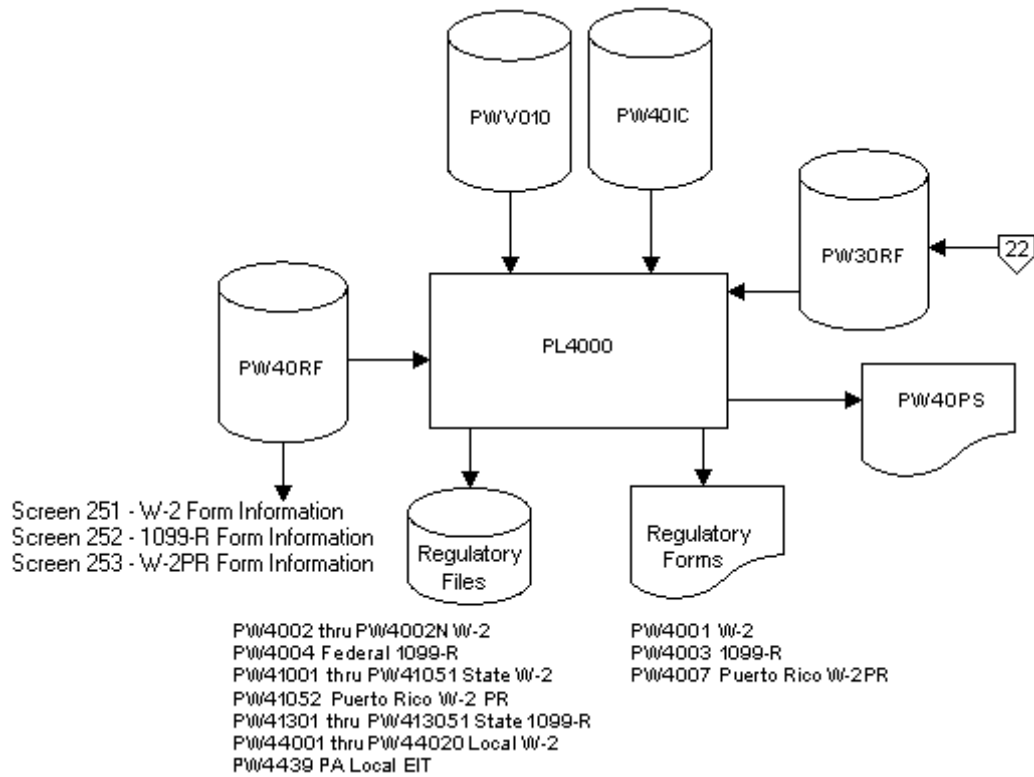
PWV010

PW40IC

PW30RF

22

PW40RF

PL4000

PW40PS

Screen 251 - W-2 Form Information
Screen 252 - 1099-R Form Information
Screen 253 - W-2PR Form Information

Regulatory Files

Regulatory Forms

PW4002 thru PW4002N W-2
PW4004 Federal 1099-R
PW41001 thru PW41051 State W-2
PW41052 Puerto Rico W-2 PR
PW41301 thru PW413051 State 1099-R
PW44001 thru PW44020 Local W-2
PW4439 PA Local EIT

PW4001 W-2
PW4003 1099-R
PW4007 Puerto Rico W-2PR